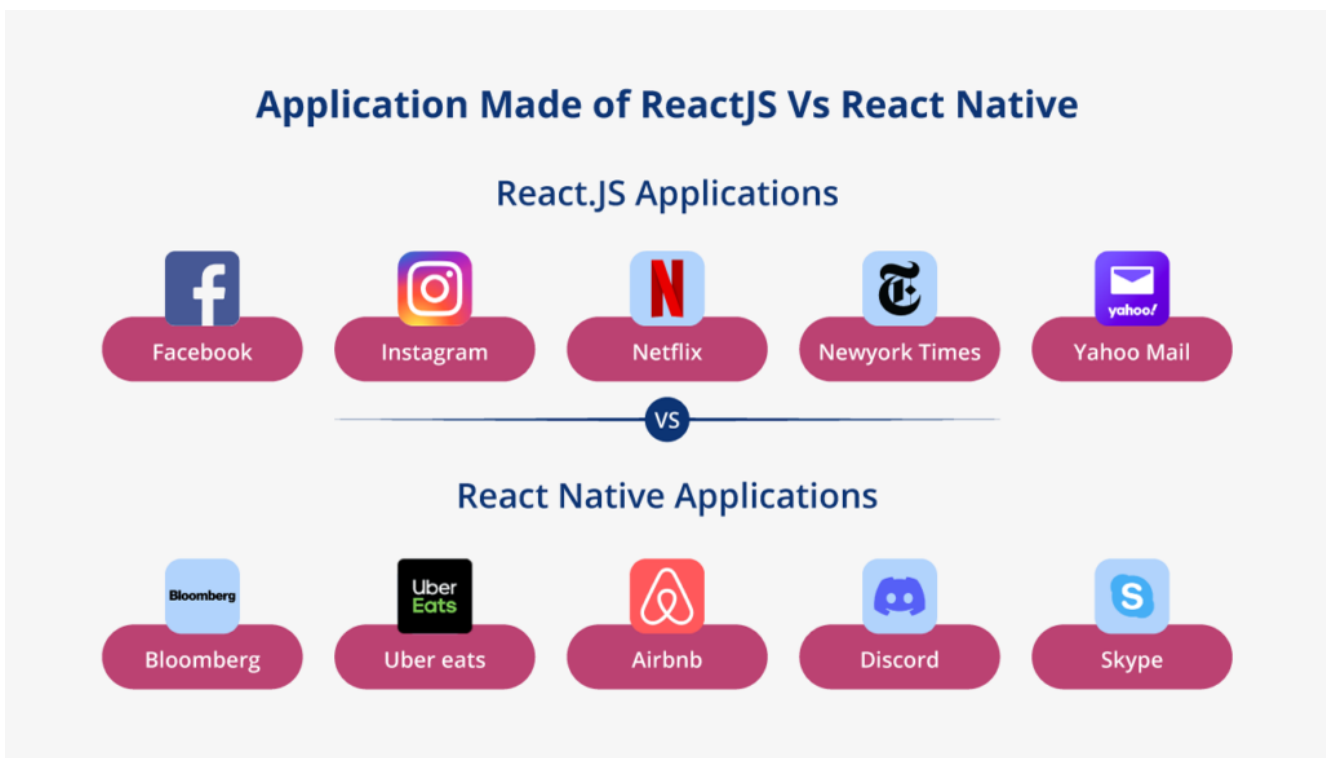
Application Made of ReactJS Vs React Native

React.JS Applications

f
Facebook

Instagram

N
Netflix

Newyork Times

yahoo!
Yahoo Mail

VS

React Native Applications

Bloomberg
Bloomberg

Uber Eats
Uber eats

Airbnb

Discord

S
Skype